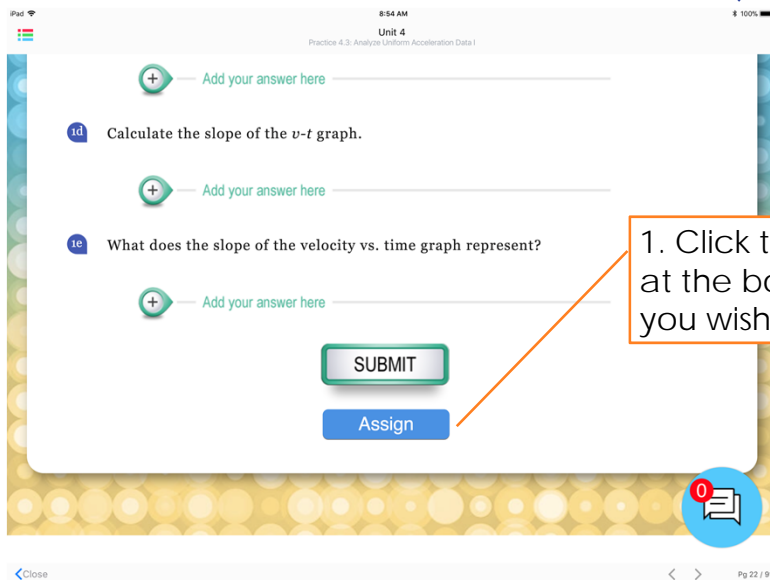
iPad
8:54 AM
100%
Unit 4
Practice 4.3: Analyze Uniform Acceleration Data I

Add your answer here

1d Calculate the slope of the $v$-$t$ graph.

Add your answer here

1e What does the slope of the velocity vs. time graph represent?

Add your answer here

SUBMIT

Assign

1. Click t
at the bo
you wish

0

Close
Pg 22 / 9